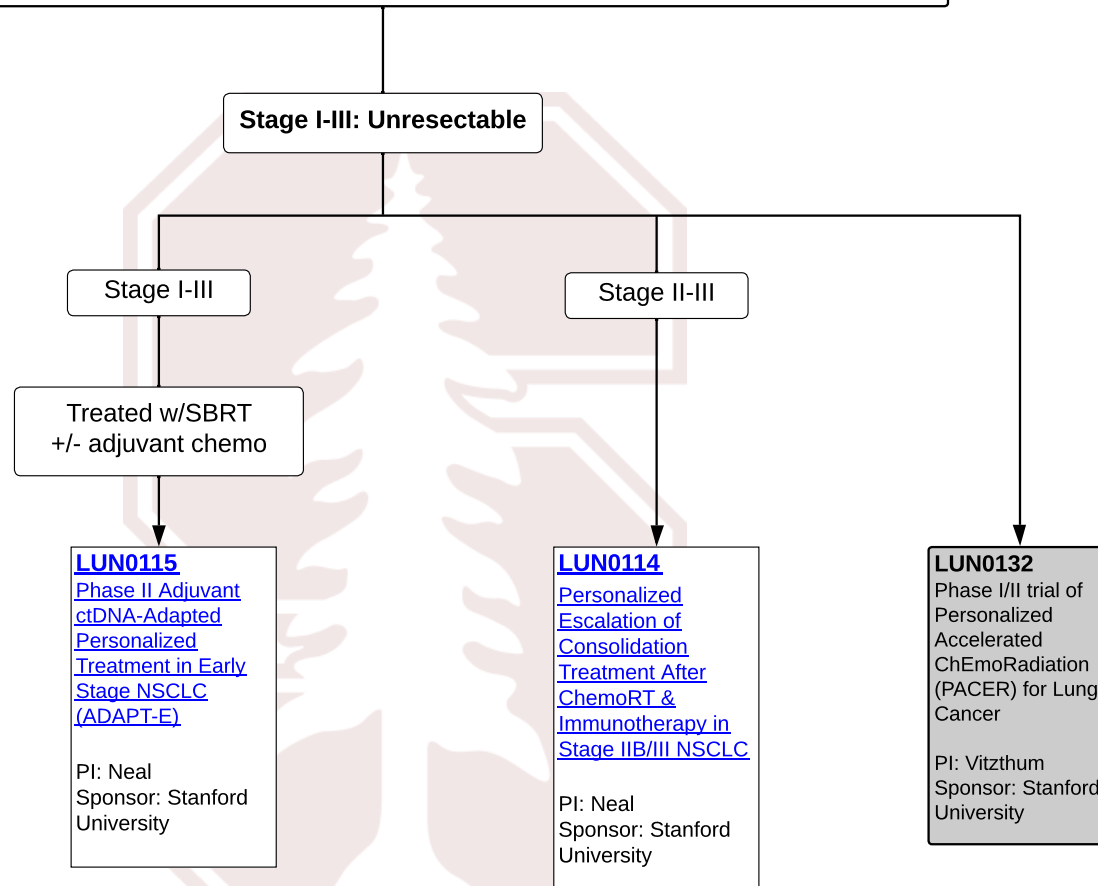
Stage I-III: Unresectable

Stage I-III

Treated w/SBRT +/- adjuvant chemo

LUN0115
Phase II Adjuvant ctDNA-Adapted Personalized Treatment in Early Stage NSCLC (ADAPT-E)

PI: Neal
Sponsor: Stanford University

Stage II-III

LUN0114
Personalized Escalation of Consolidation Treatment After ChemoRT & Immunotherapy in Stage IIB/III NSCLC

PI: Neal
Sponsor: Stanford University

LUN0132
Phase I/II trial of Personalized Accelerated ChEmoRadiation (PACER) for Lung Cancer

PI: Vitzthum
Sponsor: Stanford University